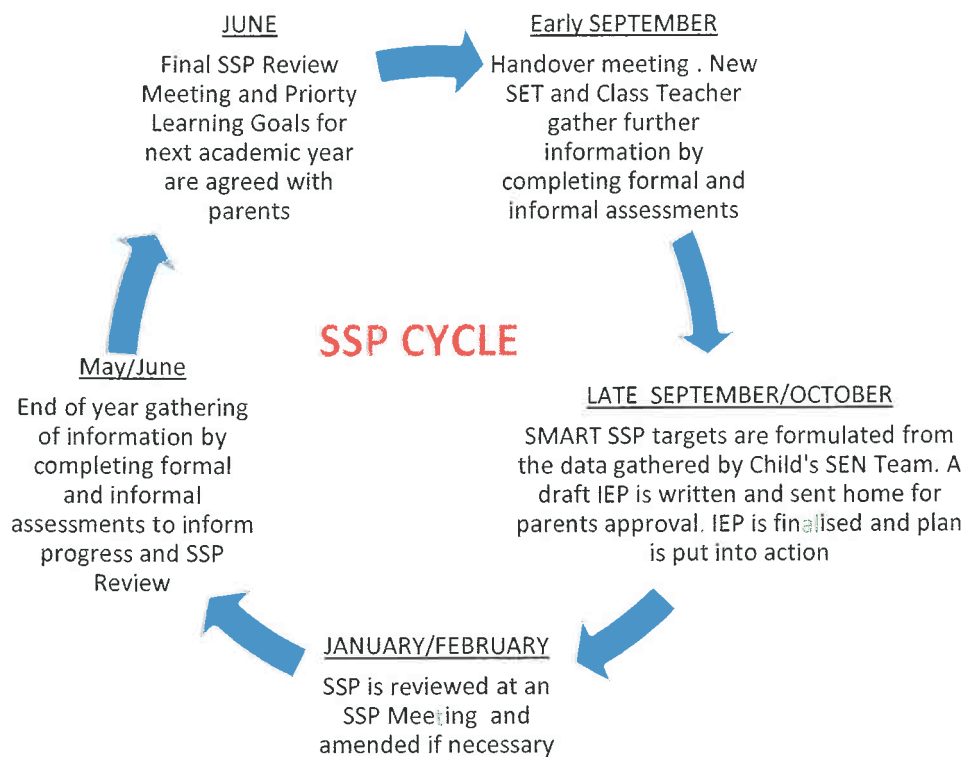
JUNE

Final SSP Review Meeting and Priorty Learning Goals for next academic year are agreed with parents

Early SEPTEMBER

Handover meeting . New SET and Class Teacher gather further information by completing formal and informal assessments

SSP CYCLE

LATE SEPTEMBER/OCTOBER

SMART SSP targets are formulated from the data gathered by Child's SEN Team. A draft IEP is written and sent home for parents approval. IEP is finalised and plan is put into action

JANUARY/FEBRUARY

SSP is reviewed at an SSP Meeting and amended if necessary

May/June

End of year gathering of information by completing formal and informal assessments to inform progress and SSP Review